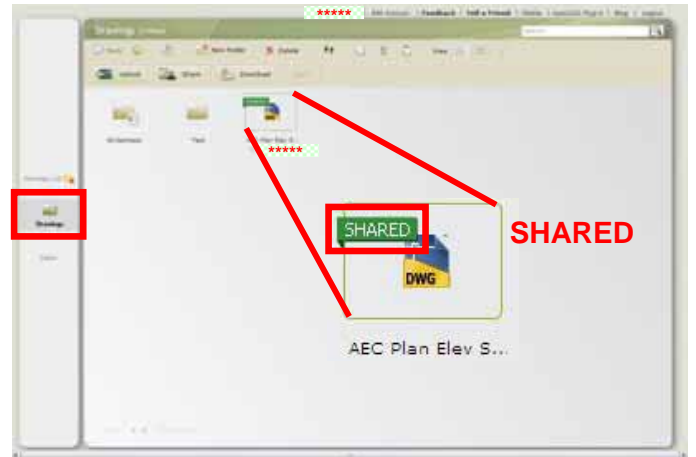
*****
Edit Account | Feedback | Tell a Friend | Mobile | AutoCAD Plug-in | Blog | Logout

Drawings

New Folder
Delete
View
Upload
Share
Download

*****

Drawings

SHARED
DWG
AEC Plan Elev S...

SHARED